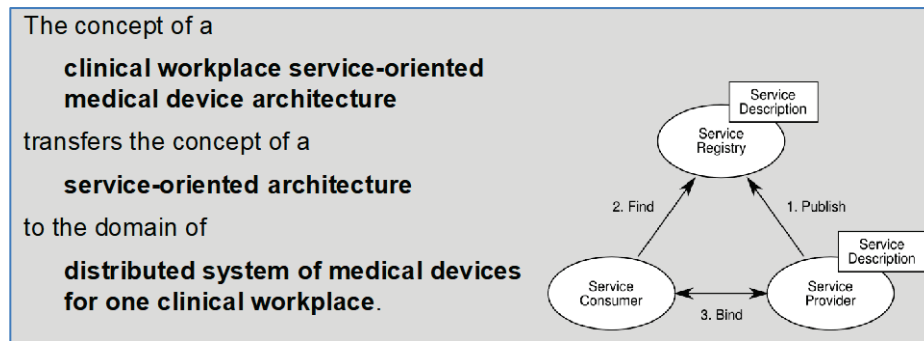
The concept of a

clinical workplace service-oriented medical device architecture

transfers the concept of a

service-oriented architecture

to the domain of

distributed system of medical devices for one clinical workplace.

Service Description

Service Registry

2. Find

1. Publish

Service Description

Service Consumer

Service Provider

3. Bind